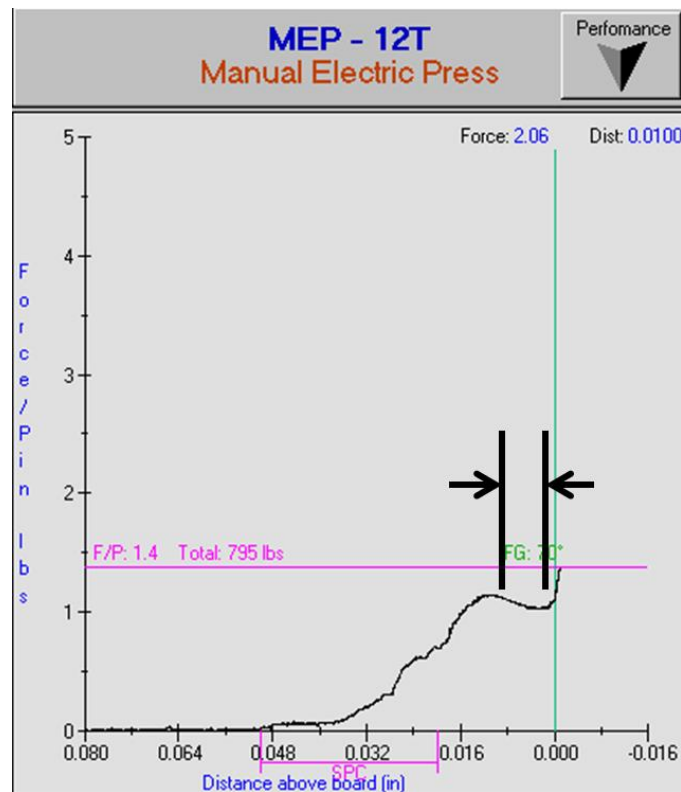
MEP - 12T
Manual Electric Press

Perfomance

Force: 2.06 Dist: 0.0100

Force/Pin lbs

5
4
3
2
1
0

F/P: 1.4 Total: 795 lbs

FG: 70*

0.080 0.064 0.048 0.032 0.016 0.000 -0.016

SPC

Distance above board (in)